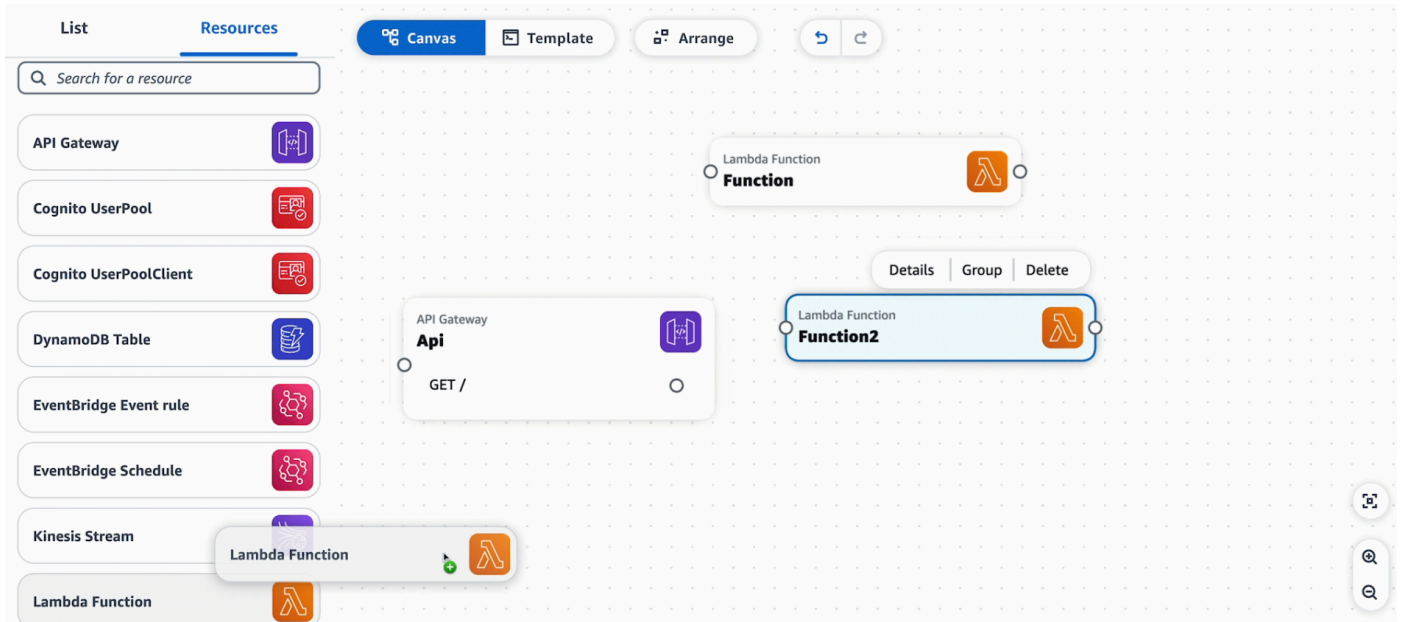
List
Resources
Search for a resource
API Gateway
Cognito UserPool
Cognito UserPoolClient
DynamoDB Table
EventBridge Event rule
EventBridge Schedule
Kinesis Stream
Lambda Function
Lambda Function

Canvas
Template
Arrange

Lambda Function
Function

Details
Group
Delete

API Gateway
Api
GET /

Lambda Function
Function2